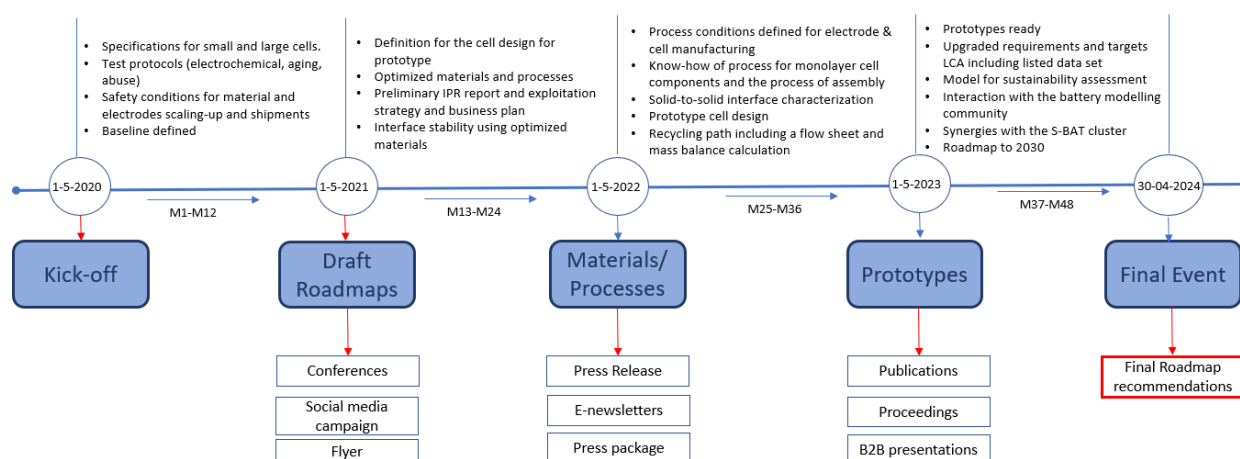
- Specifications for small and large cells.
- Test protocols (electrochemical, aging, abuse)
- Safety conditions for material and electrodes scaling-up and shipments
- Baseline defined

- Definition for the cell design for prototype
- Optimized materials and processes
- Preliminary IPR report and exploitation strategy and business plan
- Interface stability using optimized materials

- Process conditions defined for electrode & cell manufacturing
- Know-how of process for monolayer cell components and the process of assembly
- Solid-to-solid interface characterization
- Prototype cell design
- Recycling path including a flow sheet and mass balance calculation

- Prototypes ready
- Upgraded requirements and targets LCA including listed data set
- Model for sustainability assessment
- Interaction with the battery modelling community
- Synergies with the S-BAT cluster
- Roadmap to 2030

1-5-2020

M1-M12

1-5-2021

M13-M24

1-5-2022

M25-M36

1-5-2023

M37-M48

30-04-2024

Kick-off

Draft Roadmaps

Materials/ Processes

Prototypes

Final Event

Conferences

Social media campaign

Flyer

Press Release

E-newsletters

Press package

Publications

Proceedings

B2B presentations

Final Roadmap recommendations